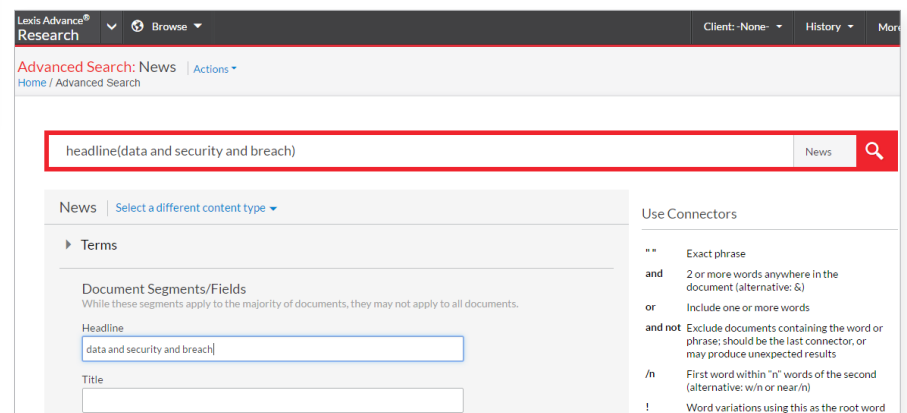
Lexis Advance® Research

Browse

Client: -None-

History

More

Advanced Search: News

Actions

Home / Advanced Search

headline(data and security and breach)

News

News

Select a different content type

Terms

Document Segments/Fields

While these segments apply to the majority of documents, they may not apply to all documents.

Headline

data and security and breach

Title

Use Connectors

| | |
|---|---|
| " " | Exact phrase |
| and | 2 or more words anywhere in the document (alternative: &) |
| or | Include one or more words |
| and not | Exclude documents containing the word or phrase; should be the last connector, or may produce unexpected results |
| /n | First word within "n" words of the second (alternative: w/n or near/n) |
| ! | Word variations using this as the root word |